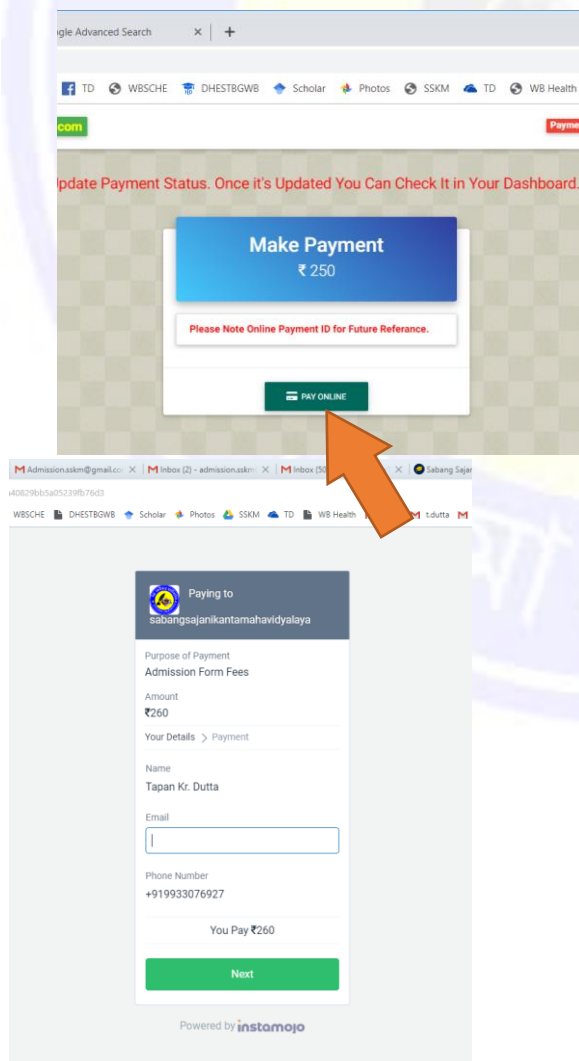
gle Advanced Search ×

TD WBSCHE DHESTBGWB Scholar Photos SSKM TD WB Health

com

Payme

Update Payment Status. Once it's Updated You Can Check It in Your Dashboard.

Make Payment
₹ 250

Please Note Online Payment ID for Future Referance.

PAY ONLINE

Admission.sskm@gmail.co × Inbox (2) - admission.sskm × Inbox (50 × Sabang Sajan

40829bb5a05239fb76d3

WBSCHE DHESTBGWB Scholar Photos SSKM TD WB Health t.dutta

Paying to
sabangsajanikantamahavidyalaya

Purpose of Payment
Admission Form Fees

Amount
₹260

Your Details > Payment

Name
Tapan Kr. Dutta

Email

Phone Number
+919933076927

You Pay ₹260

Next

Powered by instamojo